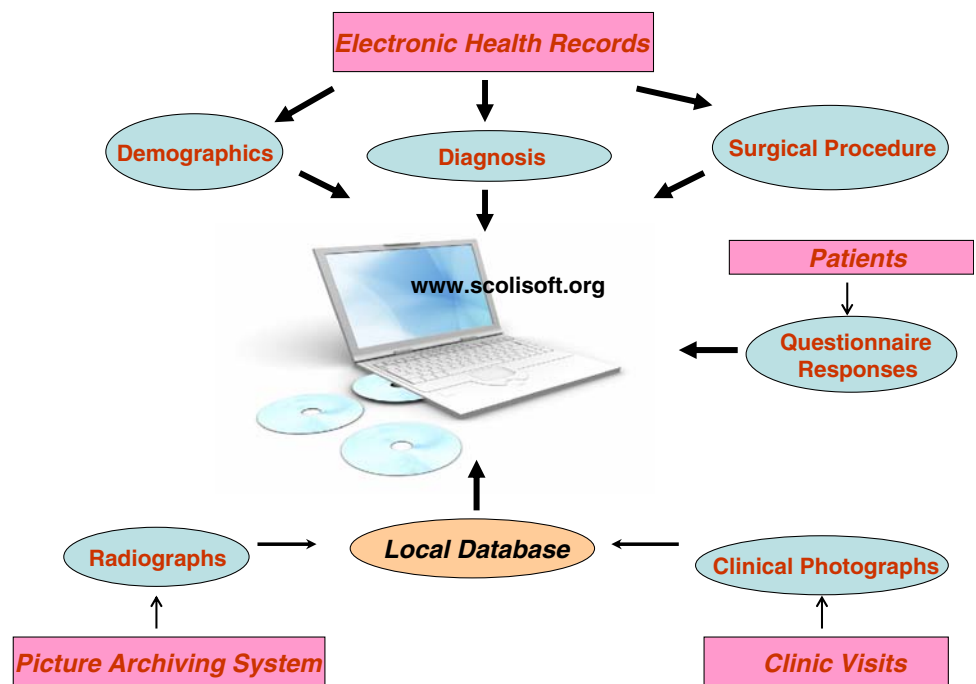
Electronic Health Records

Demographics

Diagnosis

Surgical Procedure

www.scolisoft.org

Patients

Questionnaire Responses

Radiographs

Local Database

Clinical Photographs

Picture Archiving System

Clinic Visits